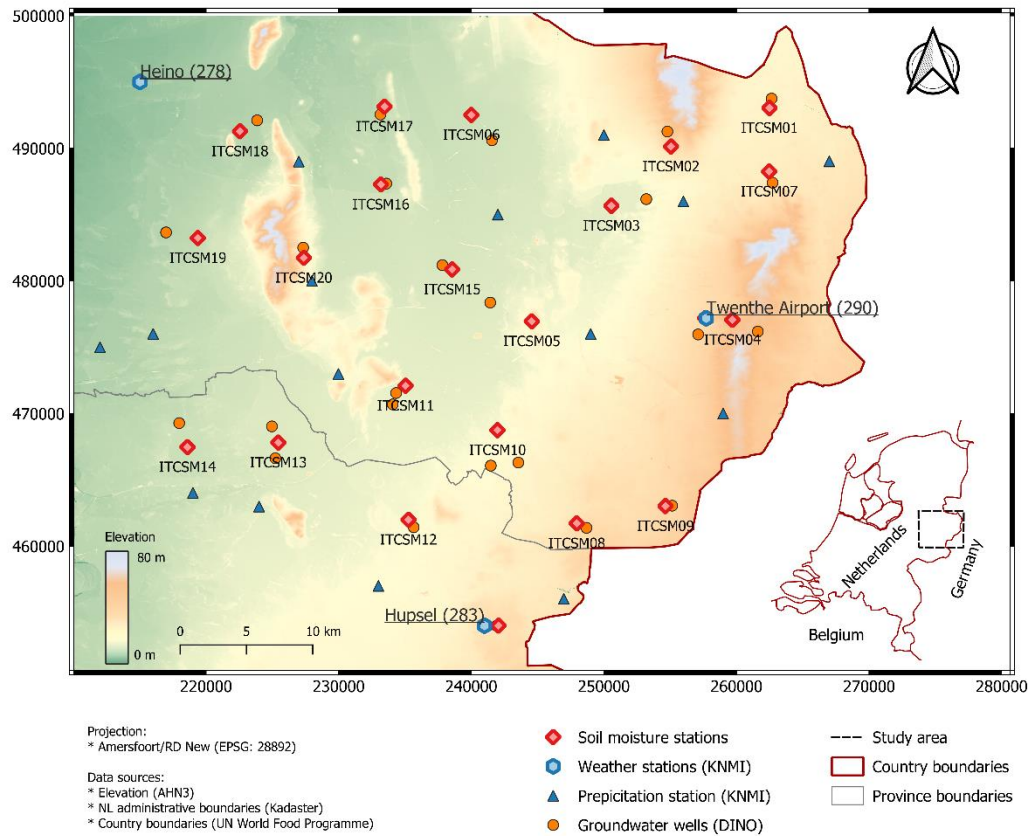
500000
490000
480000
470000
460000

220000
230000
240000
250000
260000
270000
280000

Heino (278)
ITCSM17
ITCSM06
ITCSM01
ITCSM18
ITCSM02
ITCSM16
ITCSM07
ITCSM03
ITCSM19
ITCSM20
ITCSM15
Twenthe Airport (290)
ITCSM05
ITCSM04
ITCSM11
ITCSM10
ITCSM14
ITCSM13
ITCSM12
ITCSM08
ITCSM09
Hupsel (283)

Elevation
80 m
0 m

0 5 10 km

Netherlands
Germany
Belgium

Projection:
* Amersfoort/RD New (EPSG: 28892)

Data sources:
* Elevation (AHN3)
* NL administrative boundaries (Kadaster)
* Country boundaries (UN World Food Programme)

Soil moisture stations
Weather stations (KNMI)
Prepicitation station (KNMI)
Groundwater wells (DINO)

Study area
Country boundaries
Province boundaries